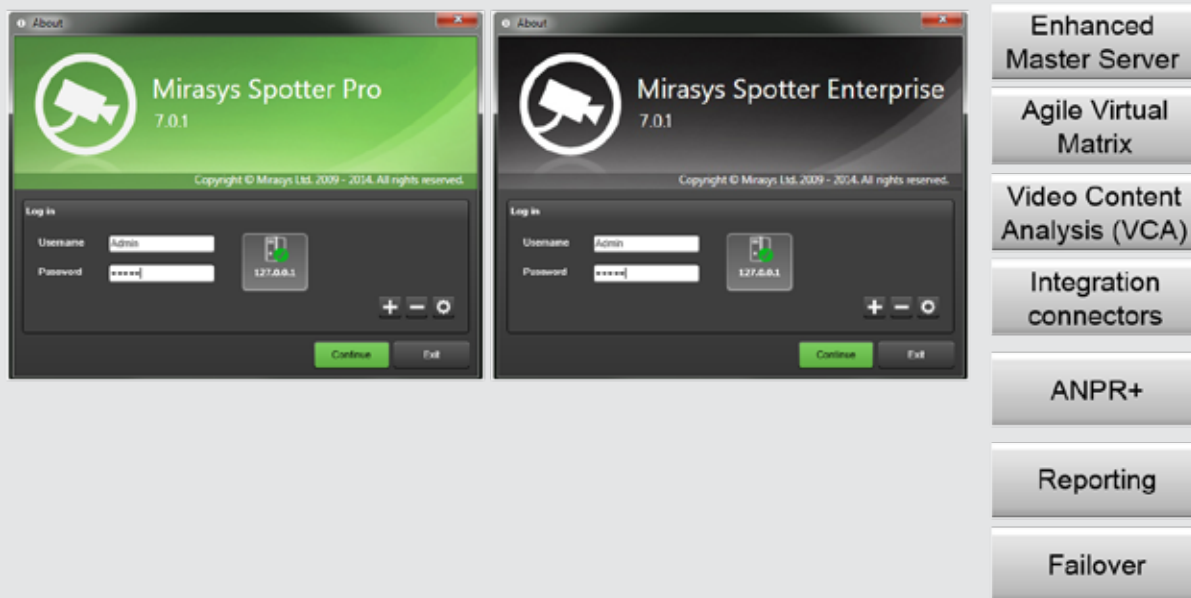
About

Mirasys Spotter Pro
7.0.1

Copyright © Mirasys Ltd. 2009 - 2014. All rights reserved.

Log in

Username Admin

Password ••••••

127.0.0.1

Continue Exit

About

Mirasys Spotter Enterprise
7.0.1

Copyright © Mirasys Ltd. 2009 - 2014. All rights reserved.

Log in

Username Admin

Password ••••••

127.0.0.1

Continue Exit

Enhanced Master Server

Agile Virtual Matrix

Video Content Analysis (VCA)

Integration connectors

ANPR+

Reporting

Failover